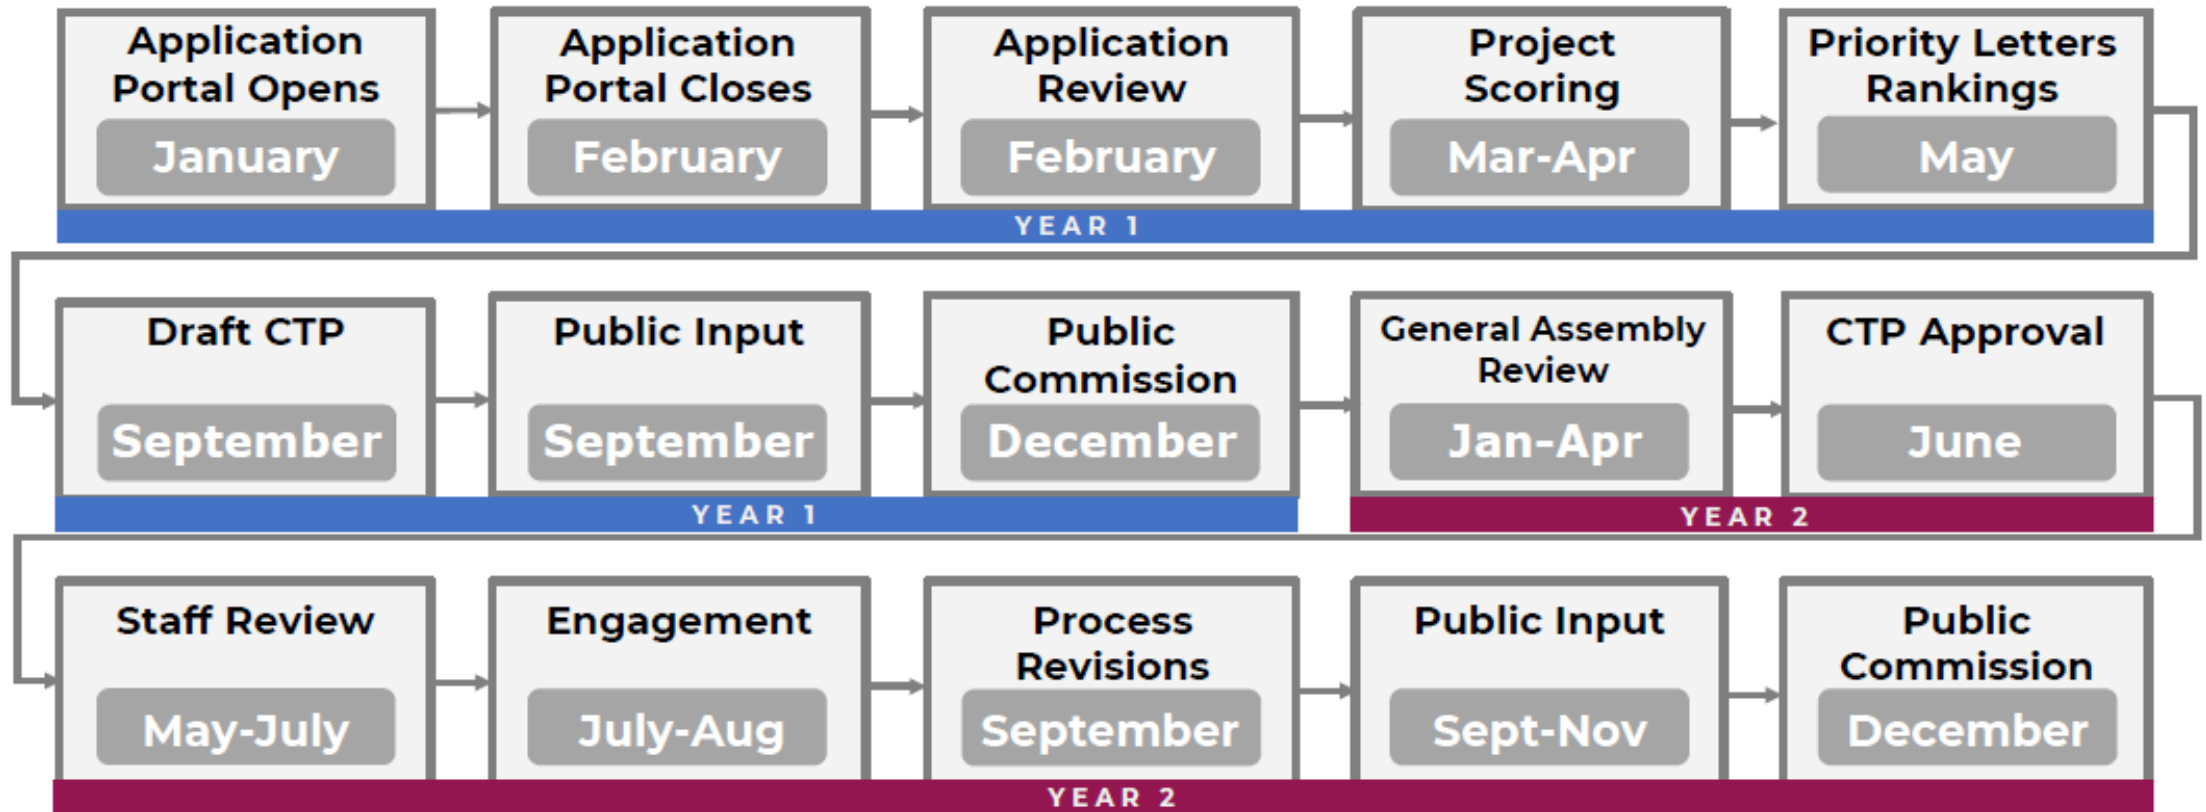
Application Portal Opens
January

Application Portal Closes
February

Application Review
February

Project Scoring
Mar-Apr

Priority Letters Rankings
May

YEAR 1

Draft CTP
September

Public Input
September

Public Commission
December

General Assembly Review
Jan-Apr

CTP Approval
June

YEAR 1

YEAR 2

Staff Review
May-July

Engagement
July-Aug

Process Revisions
September

Public Input
Sept-Nov

Public Commission
December

YEAR 2